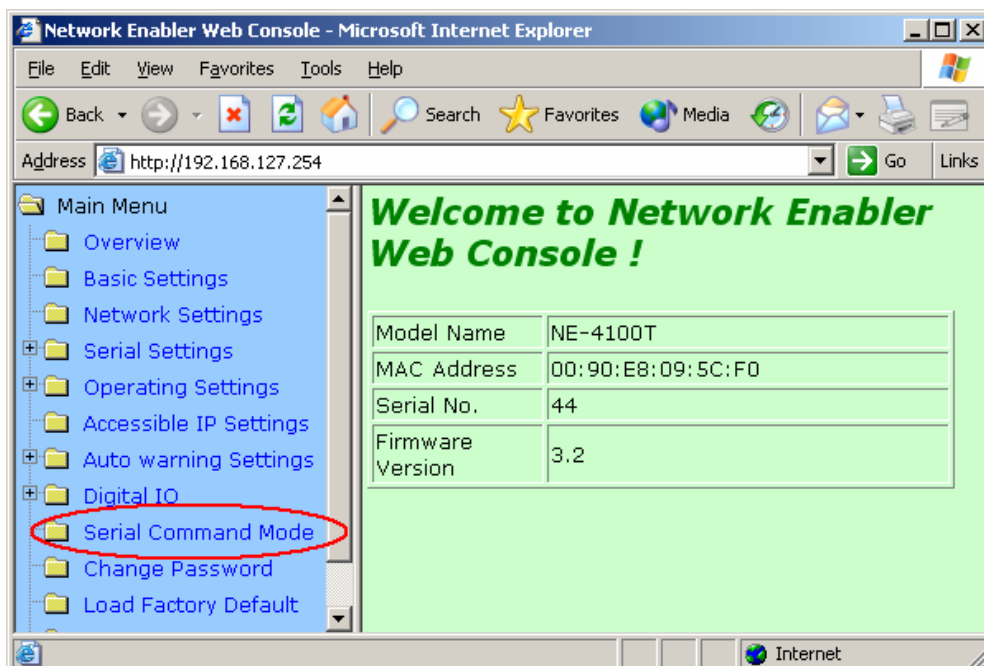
Network Enabler Web Console - Microsoft Internet Explorer

File Edit View Favorites Tools Help

Back Search Favorites Media

Address http://192.168.127.254 Go Links

Main Menu
Overview
Basic Settings
Network Settings
Serial Settings
Operating Settings
Accessible IP Settings
Auto warning Settings
Digital IO
Serial Command Mode
Change Password
Load Factory Default

Welcome to Network Enabler Web Console !

| Model Name | NE-4100T |
|---|---|
| MAC Address | 00:90:E8:09:5C:F0 |
| Serial No. | 44 |
| Firmware Version | 3.2 |

Internet